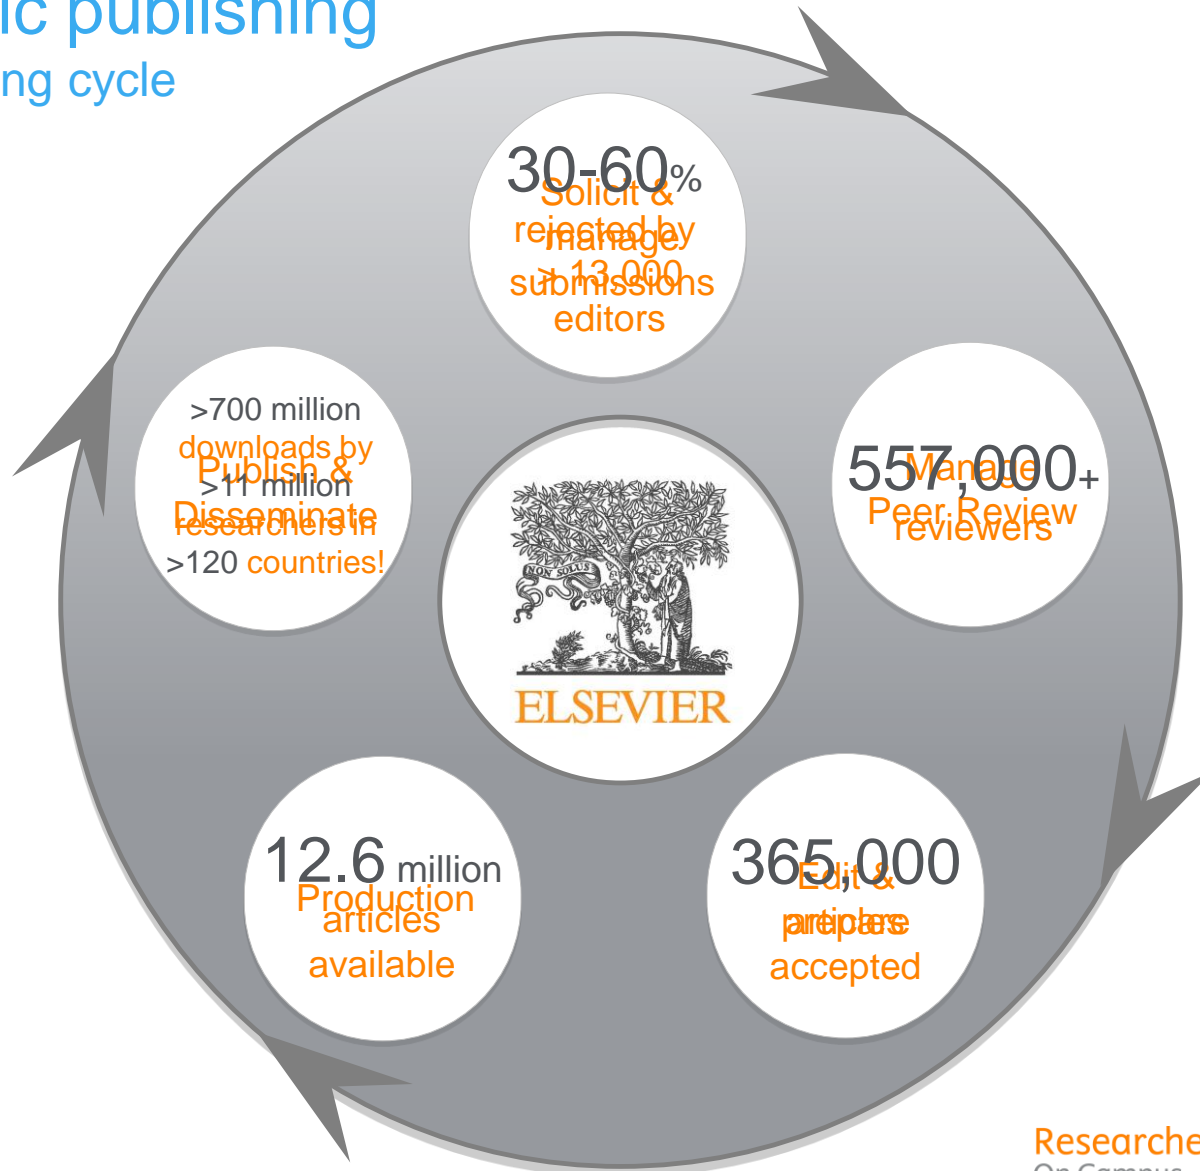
ic publishing
ng cycle

30-60% rejected by >13,000 editors

Solicit & manage submissions

557,000+ reviewers

Manage Peer Review

365,000 articles accepted

Edit & prepare

12.6 million articles available

Production

>700 million downloads by >11 million researchers in >120 countries!

Publish & Disseminate

NON SOLUS
ELSEVIER

Researche
On Campus